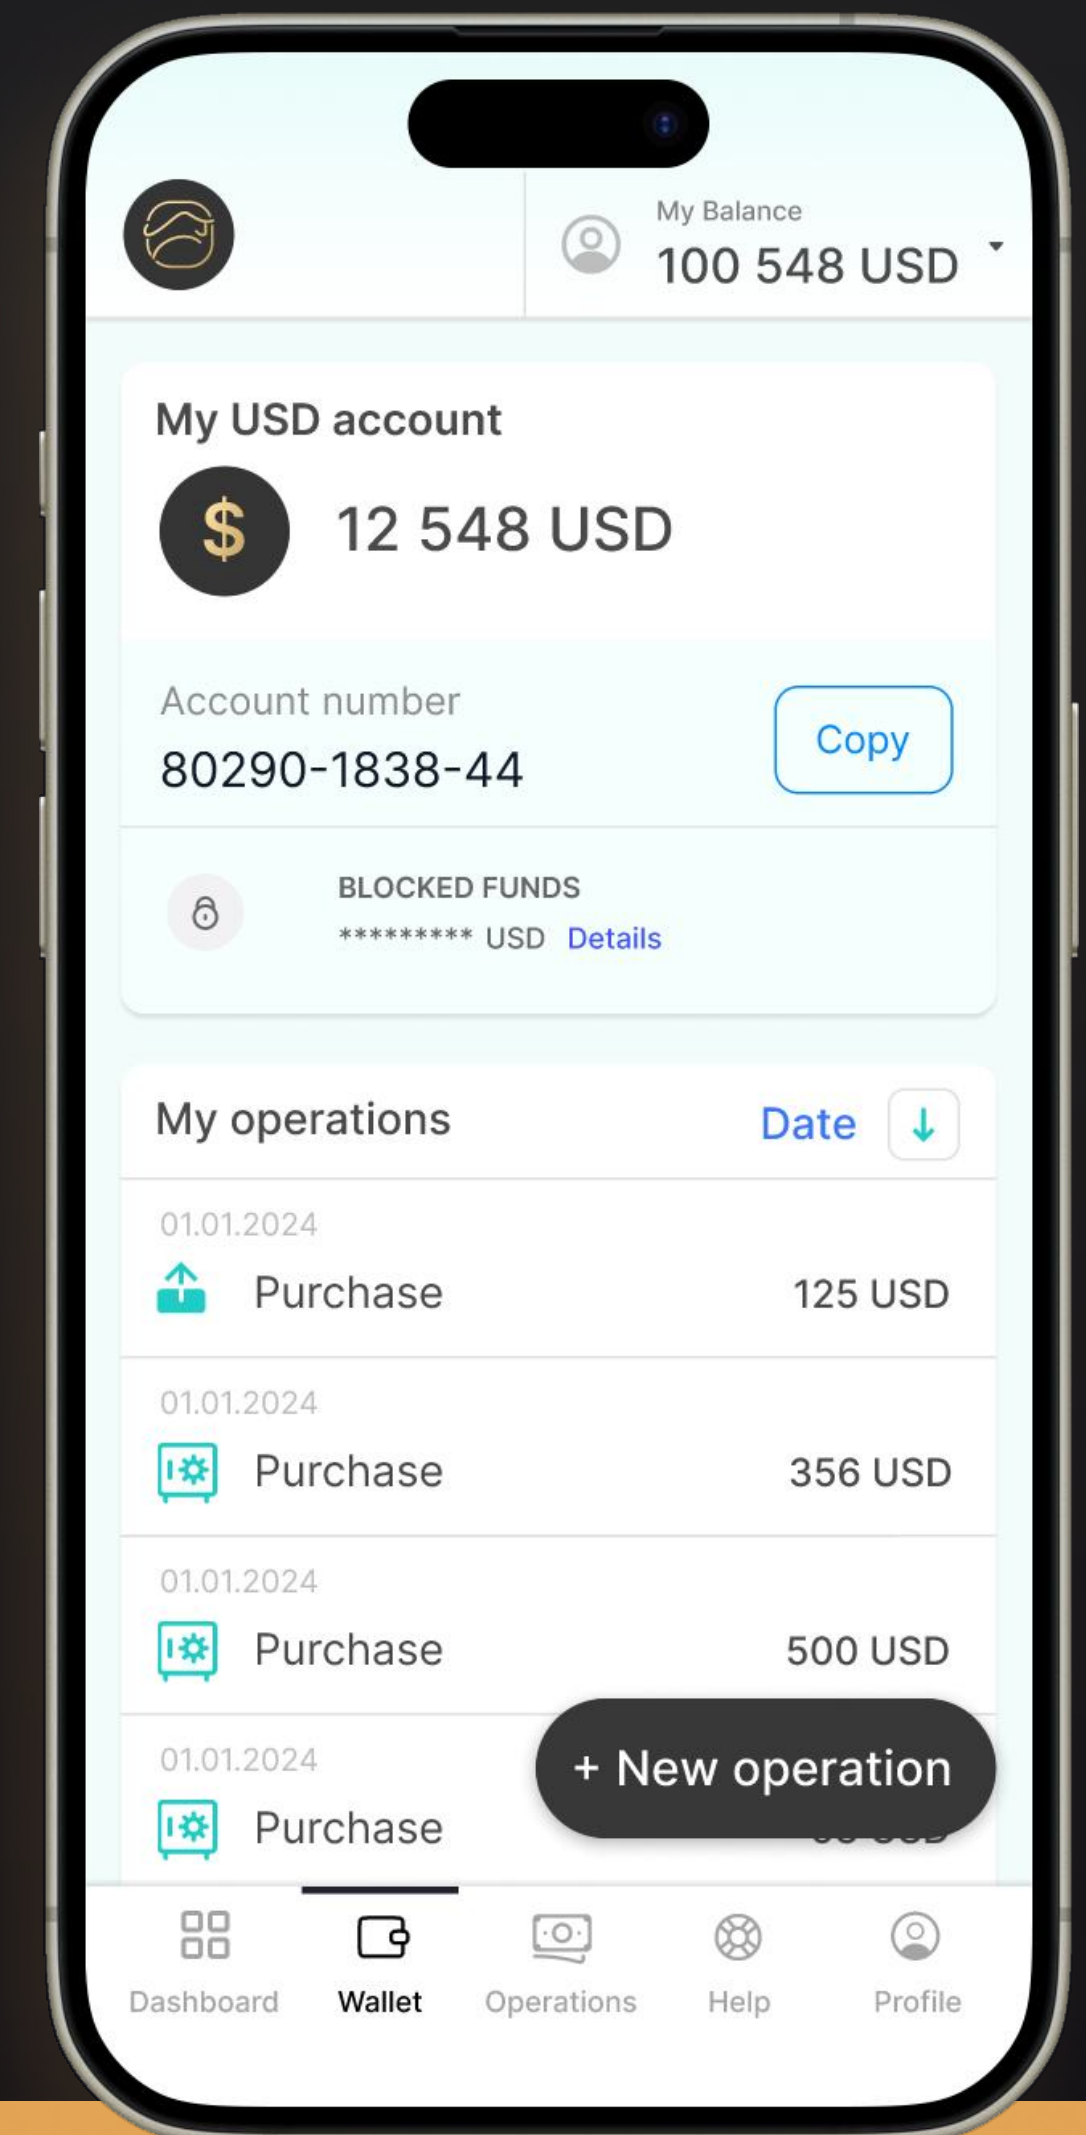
My Balance
100 548 USD

My USD account
$ 12 548 USD

Account number
80290-1838-44
Copy

BLOCKED FUNDS
********* USD Details

My operations
Date

01.01.2024
Purchase 125 USD

01.01.2024
Purchase 356 USD

01.01.2024
Purchase 500 USD

01.01.2024
Purchase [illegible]

+ New operation

Dashboard
Wallet
Operations
Help
Profile